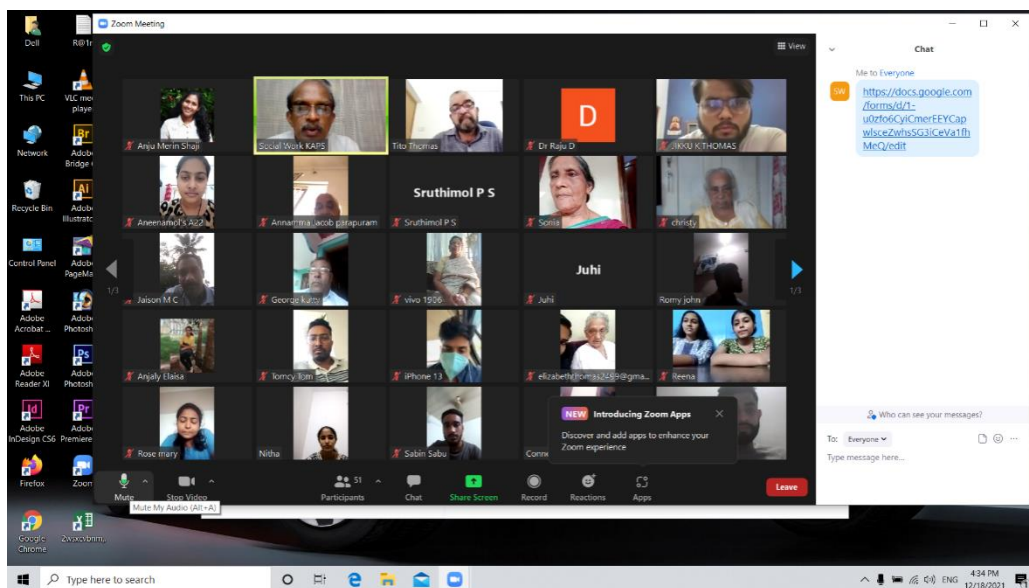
Dell
R@1r
This PC
VLC media player
Network
Adobe Bridge
Recycle Bin
Adobe Illustrator
Control Panel
Adobe PageMaker
Adobe Acrobat
Adobe Photoshop
Adobe Reader XI
Adobe Photoshop
Adobe InDesign CS6
Adobe Premiere
Firefox
Zoom
Google Chrome
2wixxbnm

Zoom Meeting
View

Anju Merin Shaji
Social Work KAPS
Tito Thomas
D
Dr Raju D
JIKKU K THOMAS
Aneenamol's A22
Annamma Jacob parapuram
Sruthimol P S
Sruthimol P S
Sonia
christy
1/3
Jaison M C
George kutty
vivo 1906
Juhi
Juhi
Romy john
1/3
Anjaly Elaisa
Tomcy Tom
iPhone 13
elizabeththomas2489@gma...
Reena
Rose mary
Nitha
Sabin Sabu
Conn

NEW Introducing Zoom Apps
Discover and add apps to enhance your Zoom experience

Mute
Stop Video
51
Participants
Chat
Share Screen
Record
Reactions
Apps
Leave
Mute My Audio (Alt+A)

Chat
Me to Everyone
SW
https://docs.google.com/forms/d/1-u0zfo6CyiCmerEEYCapwlsceZwhsSG3iCeVa1fhMeQ/edit

Who can see your messages?
To: Everyone
Type message here...

Type here to search
ENG
4:34 PM
12/18/2021